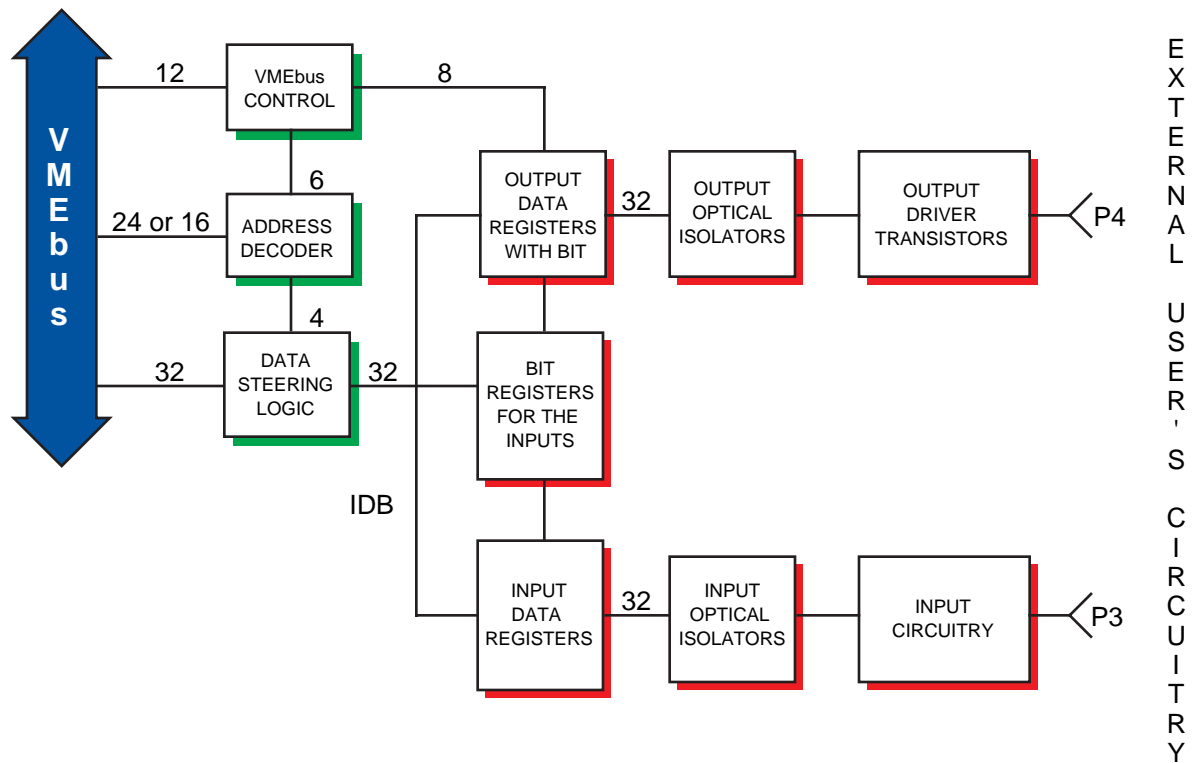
VMEbus

12

VMEbus CONTROL

8

6

24 or 16

ADDRESS DECODER

4

32

DATA STEERING LOGIC

32

OUTPUT DATA REGISTERS WITH BIT

32

OUTPUT OPTICAL ISOLATORS

OUTPUT DRIVER TRANSISTORS

P4

BIT REGISTERS FOR THE INPUTS

IDB

INPUT DATA REGISTERS

32

INPUT OPTICAL ISOLATORS

INPUT CIRCUITRY

P3

EXTERNAL USER'S CIRCUITRY